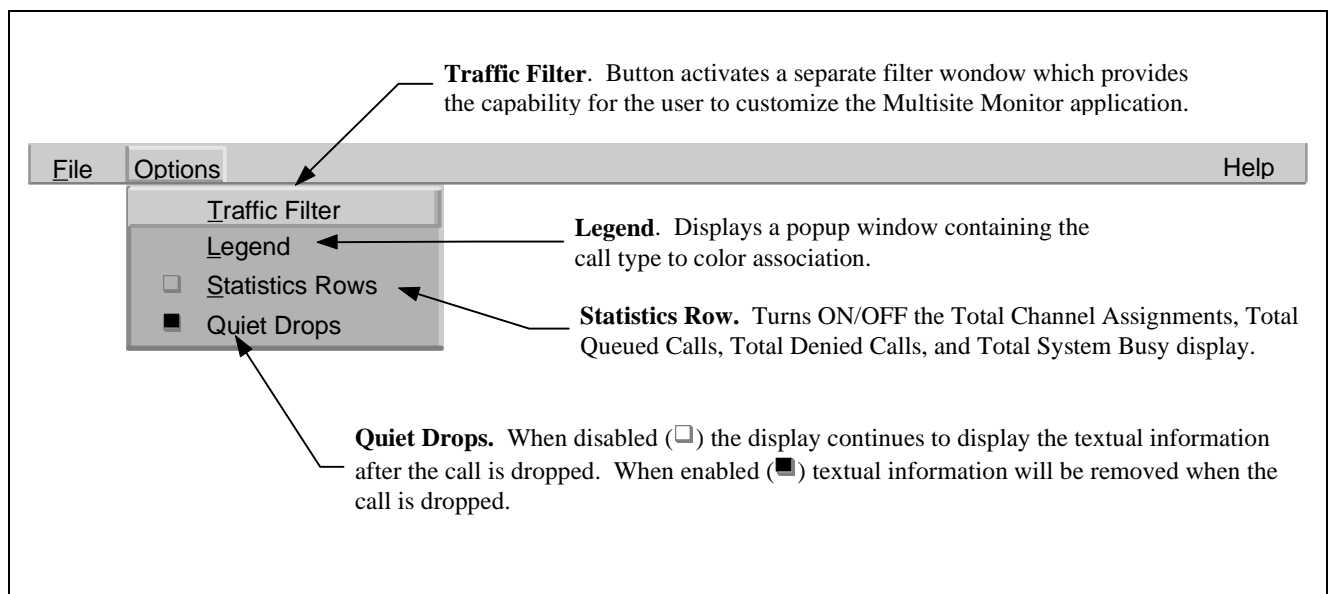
**Traffic Filter**. Button activates a separate filter wondow which provides the capability for the user to customize the Multisite Monitor application.

File Options Help

Traffic Filter
Legend
❑ Statistics Rows
■ Quiet Drops

**Legend**. Displays a popup window containing the call type to color association.

**Statistics Row.** Turns ON/OFF the Total Channel Assignments, Total Queued Calls, Total Denied Calls, and Total System Busy display.

**Quiet Drops.** When disabled (❑) the display continues to display the textual information after the call is dropped. When enabled (■) textual information will be removed when the call is dropped.